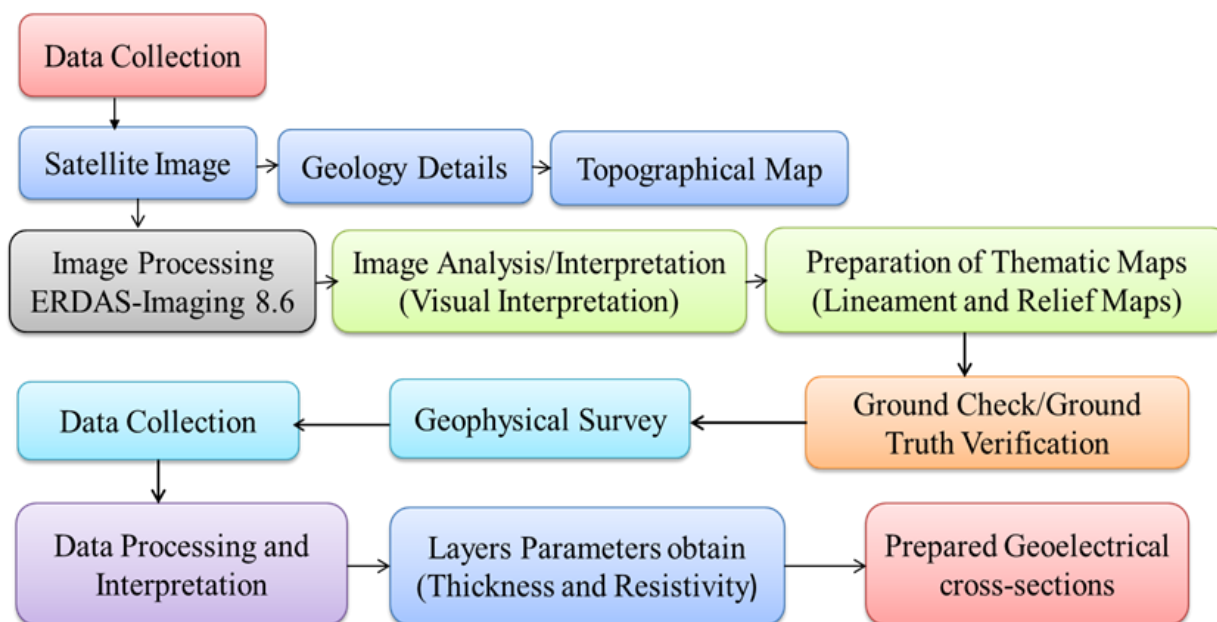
Data Collection

Satellite Image

Geology Details

Topographical Map

Image Processing ERDAS-Imaging 8.6

Image Analysis/Interpretation (Visual Interpretation)

Preparation of Thematic Maps (Lineament and Relief Maps)

Ground Check/Ground Truth Verification

Geophysical Survey

Data Collection

Data Processing and Interpretation

Layers Parameters obtain (Thickness and Resistivity)

Prepared Geoelectrical cross-sections